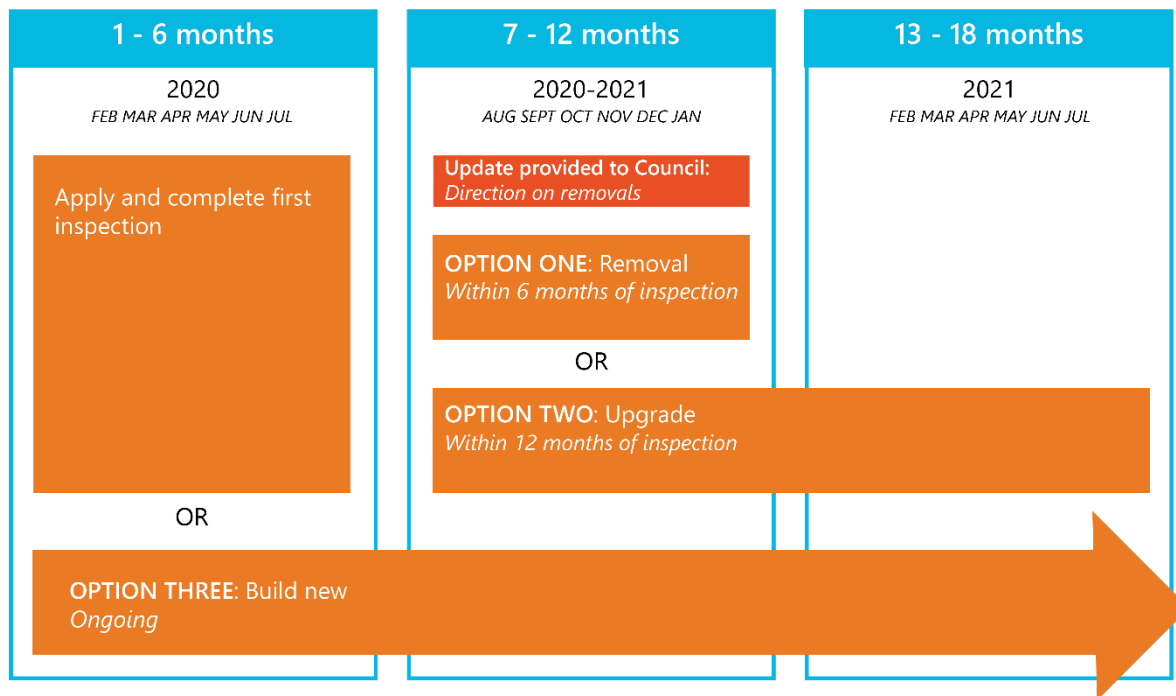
1 - 6 months

2020
FEB MAR APR MAY JUN JUL

Apply and complete first inspection

OR

7 - 12 months

2020-2021
AUG SEPT OCT NOV DEC JAN

Update provided to Council:
Direction on removals

OPTION ONE: Removal
Within 6 months of inspection

OR

OPTION TWO: Upgrade
Within 12 months of inspection

13 - 18 months

2021
FEB MAR APR MAY JUN JUL

OPTION THREE: Build new
Ongoing